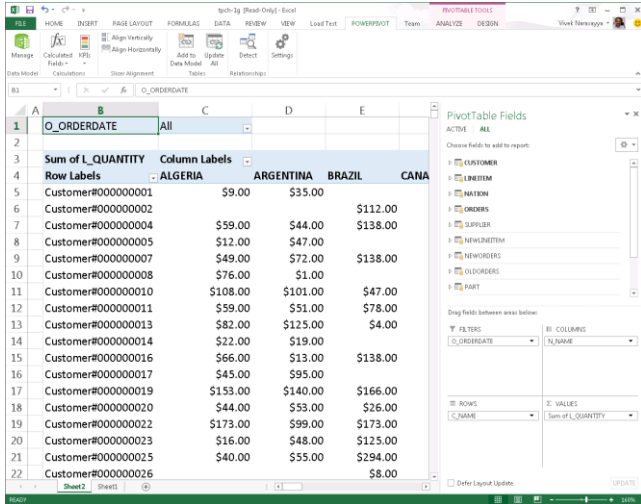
tpch-1g [Read-Only] - Excel

PIVOTTABLE TOOLS

FILE HOME INSERT PAGE LAYOUT FORMULAS DATA REVIEW VIEW Load Test POWERPIVOT Team ANALYZE DESIGN

Vivek Narasayya

Manage Calculated Fields KPIs Align Vertically Align Horizontally Add to Data Model Update All Detect Settings

Data Model Calculations Slicer Alignment Tables Relationships

B1 O_ORDERDATE

| | A | B | C | D | E | |
|---|---|---|---|---|---|---|
| 1 | | O_ORDERDATE | All | | | |
| 2 | | | | | | |
| 3 | | Sum of L_QUANTITY | Column Labels | | | |
| 4 | | Row Labels | ALGERIA | ARGENTINA | BRAZIL | CANA |
| 5 | | Customer#000000001 | $9.00 | $35.00 | | |
| 6 | | Customer#000000002 | | | $112.00 | |
| 7 | | Customer#000000004 | $59.00 | $44.00 | $138.00 | |
| 8 | | Customer#000000005 | $12.00 | $47.00 | | |
| 9 | | Customer#000000007 | $49.00 | $72.00 | $138.00 | |
| 10 | | Customer#000000008 | $76.00 | $1.00 | | |
| 11 | | Customer#000000010 | $108.00 | $101.00 | $47.00 | |
| 12 | | Customer#000000011 | $59.00 | $51.00 | $78.00 | |
| 13 | | Customer#000000013 | $82.00 | $125.00 | $4.00 | |
| 14 | | Customer#000000014 | $22.00 | $19.00 | | |
| 15 | | Customer#000000016 | $66.00 | $13.00 | $138.00 | |
| 16 | | Customer#000000017 | $45.00 | $95.00 | | |
| 17 | | Customer#000000019 | $153.00 | $140.00 | $166.00 | |
| 18 | | Customer#000000020 | $44.00 | $53.00 | $26.00 | |
| 19 | | Customer#000000022 | $173.00 | $99.00 | $173.00 | |
| 20 | | Customer#000000023 | $16.00 | $48.00 | $125.00 | |
| 21 | | Customer#000000025 | $40.00 | $55.00 | $294.00 | |
| 22 | | Customer#000000026 | | | $8.00 | |

Sheet2 Sheet1

PivotTable Fields

ACTIVE ALL

Choose fields to add to report:

CUSTOMER
LINEITEM
NATION
ORDERS
SUPPLIER
NEWLINEITEM
NEWORDERS
OLDORDERS
PART

Drag fields between areas below:

FILTERS
O_ORDERDATE

COLUMNS
N_NAME

ROWS
C_NAME

Σ VALUES
Sum of L_QUANTITY

Defer Layout Update

UPDATE

READY

145%